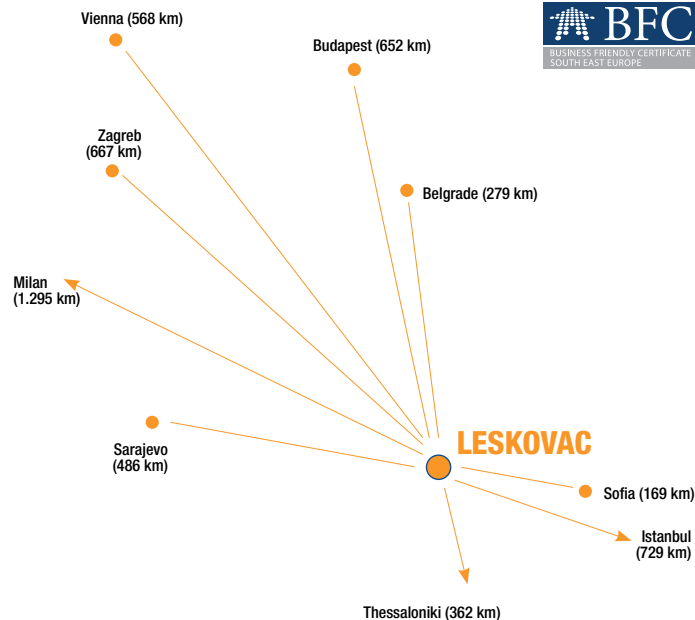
BFC
BUSINESS FRIENDLY CERTIFICATE
SOUTH EAST EUROPE

Vienna (568 km)

Budapest (652 km)

Zagreb
(667 km)

Belgrade (279 km)

Milan
(1.295 km)

LESKOVAC

Sarajevo
(486 km)

Sofia (169 km)

Istanbul
(729 km)

Thessaloniki (362 km)